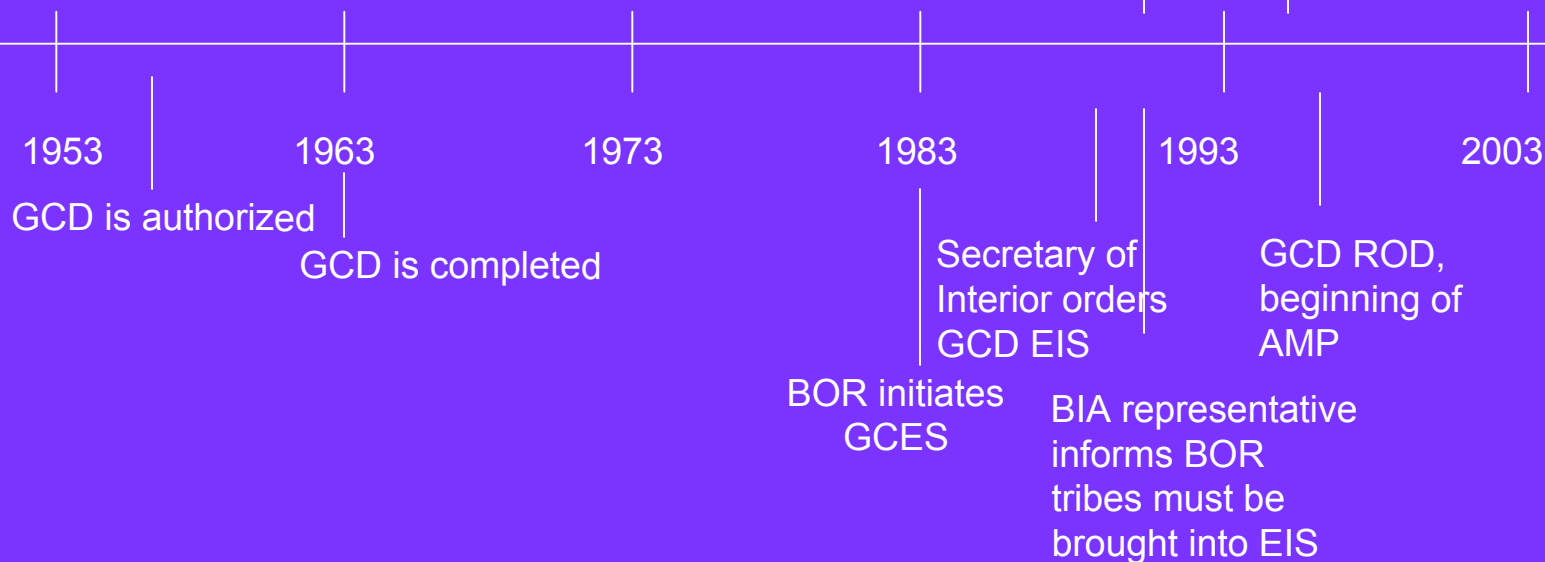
1953 1963 1973 1983 1993 2003

GCD is authorized

GCD is completed

Secretary of Interior orders GCD EIS

GCD ROD, beginning of AMP

BOR initiates GCES

BIA representative informs BOR tribes must be brought into EIS